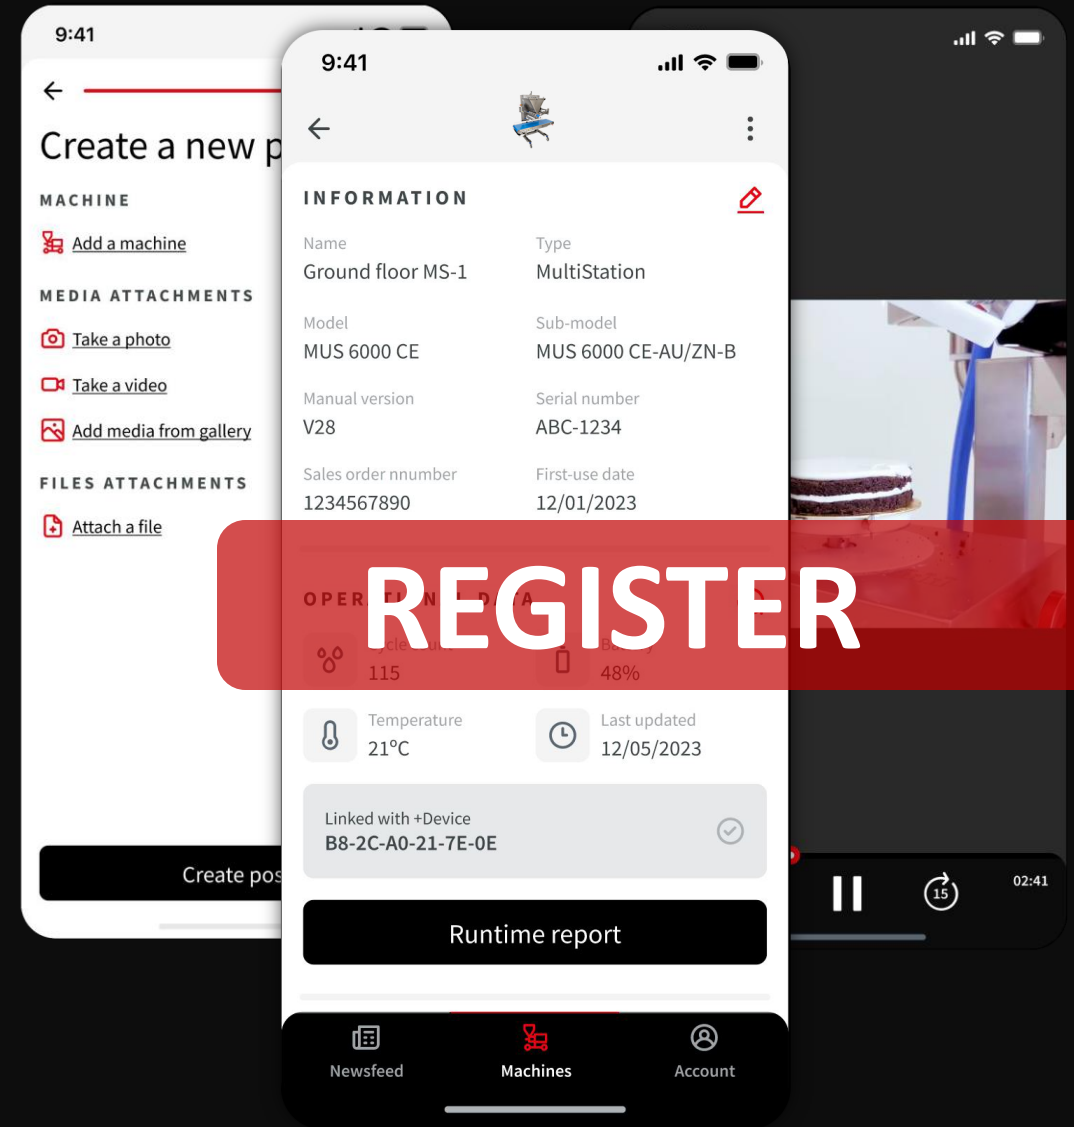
9:41

Create a new p

MACHINE

Add a machine

MEDIA ATTACHMENTS

Take a photo

Take a video

Add media from gallery

FILES ATTACHMENTS

Attach a file

Create pos

9:41

INFORMATION

Name
Ground floor MS-1

Type
MultiStation

Model
MUS 6000 CE

Sub-model
MUS 6000 CE-AU/ZN-B

Manual version
V28

Serial number
ABC-1234

Sales order nnumber
1234567890

First-use date
12/01/2023

OPER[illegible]

115

48%

Temperature
21°C

Last updated
12/05/2023

Linked with +Device
B8-2C-A0-21-7E-0E

Runtime report

Newsfeed

Machines

Account

REGISTER

15

02:41